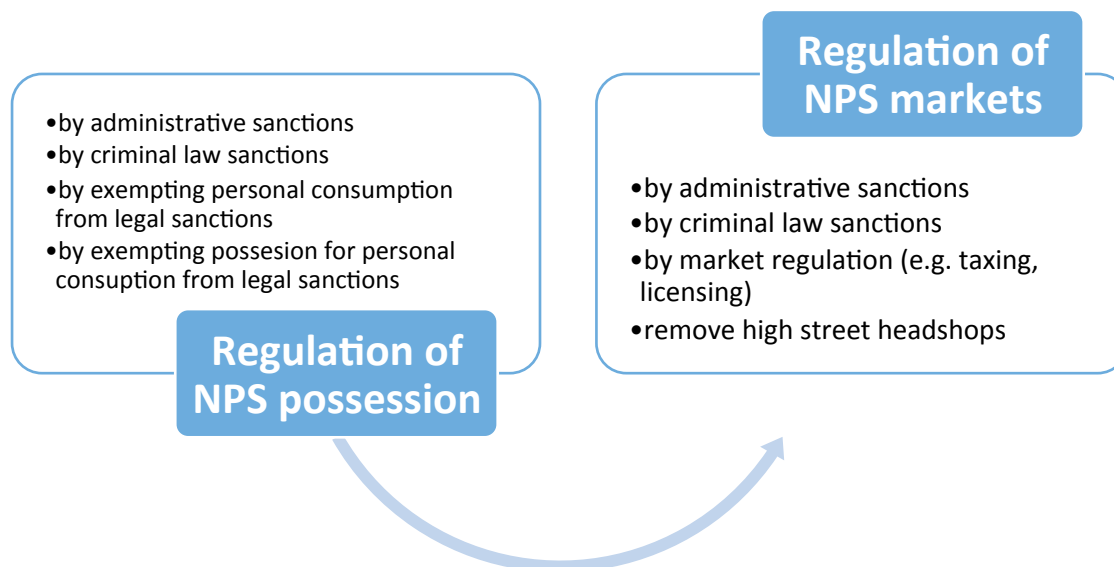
•by administrative sanctions
•by criminal law sanctions
•by exempting personal consumption from legal sanctions
•by exempting possesion for personal consuption from legal sanctions

Regulation of NPS possession

Regulation of NPS markets

•by administrative sanctions
•by criminal law sanctions
•by market regulation (e.g. taxing, licensing)
•remove high street headshops